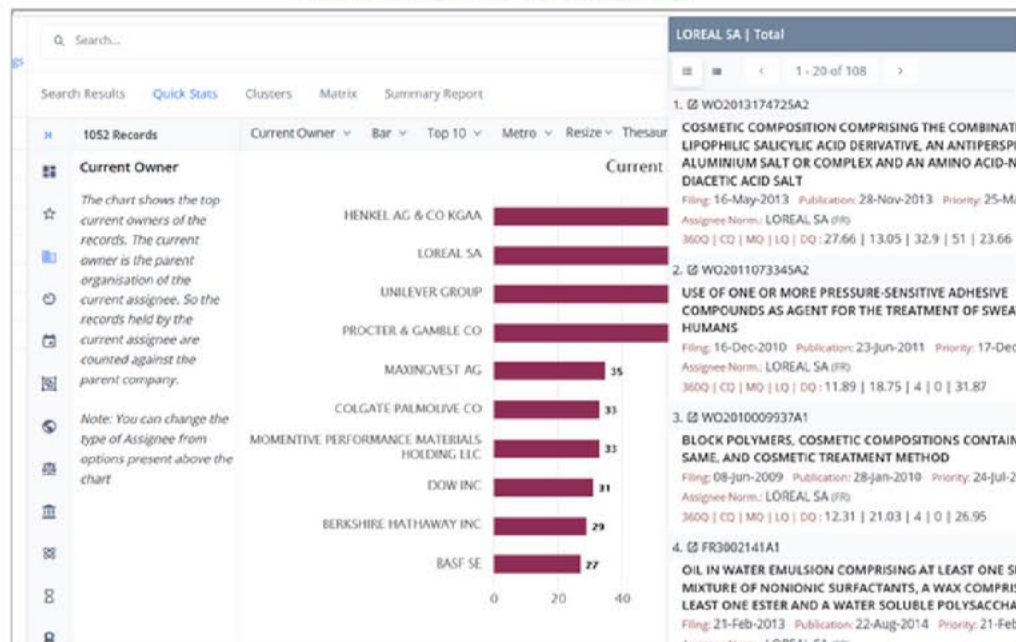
Search...

Search Results Quick Stats Clusters Matrix Summary Report

1052 Records

Current Owner

The chart shows the top current owners of the records. The current owner is the parent organisation of the current assignee. So the records held by the current assignee are counted against the parent company.

Note: You can change the type of Assignee from options present above the chart

Current Owner Bar Top 10 Metro Resize Thesau

Current

HENKEL AG & CO KGAA
LOREAL SA
UNILEVER GROUP
PROCTER & GAMBLE CO
MAXINGVEST AG 35
COLGATE PALMOLIVE CO 33
MOMENTIVE PERFORMANCE MATERIALS HOLDING LLC 33
DOW INC 31
BERKSHIRE HATHAWAY INC 29
BASF SE 27

0 20 40

LOREAL SA | Total

1 - 20 of 108

1. WO2013174725A2
COSMETIC COMPOSITION COMPRISING THE COMBINAT LIPOPHILIC SALICYLIC ACID DERIVATIVE, AN ANTIPERSP ALUMINIUM SALT OR COMPLEX AND AN AMINO ACID-N DIACETIC ACID SALT
Filing: 16-May-2013 Publication: 28-Nov-2013 Priority: 25-Ma
Assignee Norm.: LOREAL SA (FR)
360Q | CQ | MQ | LQ | DQ : 27.66 | 13.05 | 32.9 | 51 | 23.66

2. WO2011073345A2
USE OF ONE OR MORE PRESSURE-SENSITIVE ADHESIVE COMPOUNDS AS AGENT FOR THE TREATMENT OF SWEA HUMANS
Filing: 16-Dec-2010 Publication: 23-Jun-2011 Priority: 17-Dec
Assignee Norm.: LOREAL SA (FR)
360Q | CQ | MQ | LQ | DQ : 11.89 | 18.75 | 4 | 0 | 31.87

3. WO2010009937A1
BLOCK POLYMERS, COSMETIC COMPOSITIONS CONTAIN SAME, AND COSMETIC TREATMENT METHOD
Filing: 08-Jun-2009 Publication: 28-Jan-2010 Priority: 24-Jul-2
Assignee Norm.: LOREAL SA (FR)
360Q | CQ | MQ | LQ | DQ : 12.31 | 21.03 | 4 | 0 | 26.95

4. FR3002141A1
OIL IN WATER EMULSION COMPRISING AT LEAST ONE S MIXTURE OF NONIONIC SURFACTANTS, A WAX COMPRIS LEAST ONE ESTER AND A WATER SOLUBLE POLYSACCHA
Filing: 21-Feb-2013 Publication: 22-Aug-2014 Priority: 21-Feb